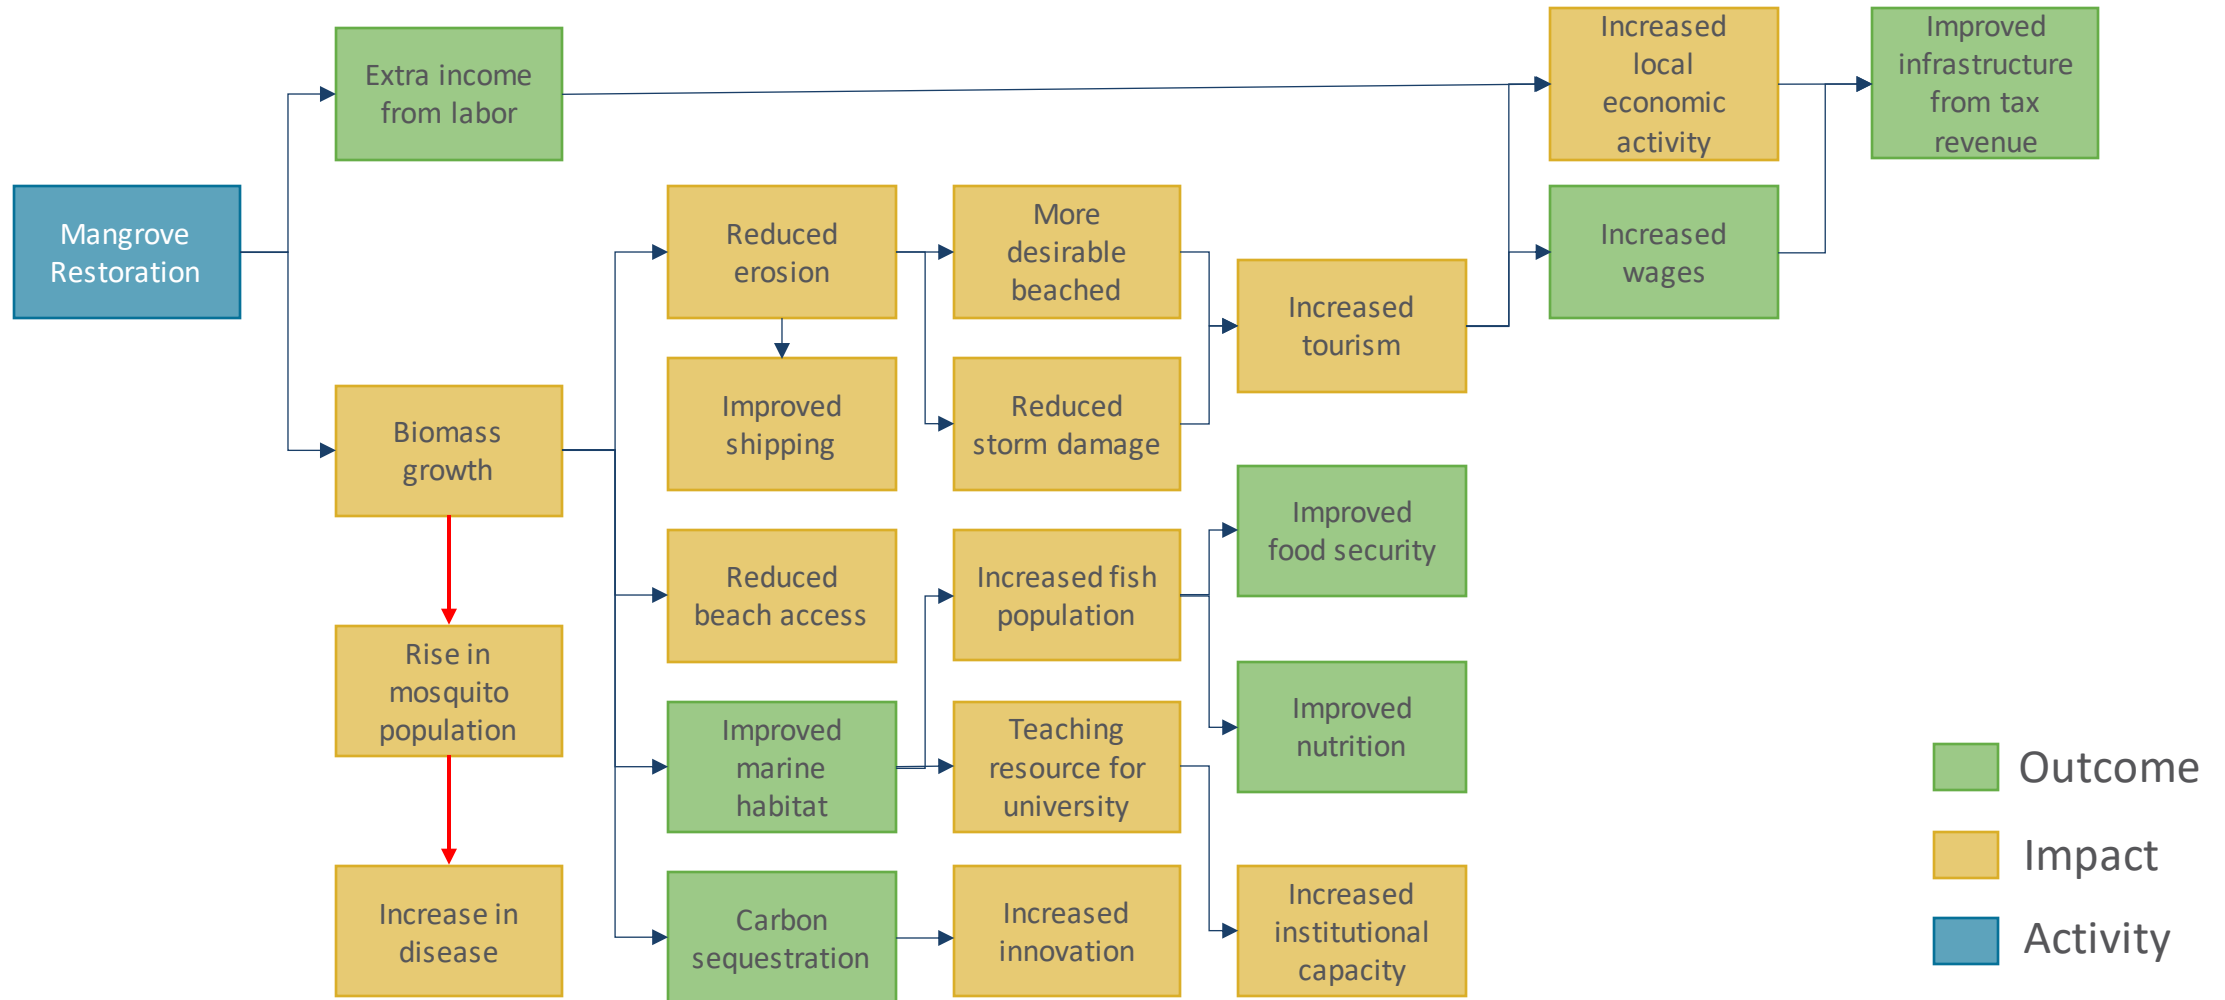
Mangrove Restoration

Extra income from labor

Biomass growth

Rise in mosquito population

Increase in disease

Reduced erosion

Improved shipping

Reduced beach access

Improved marine habitat

Carbon sequestration

More desirable beached

Reduced storm damage

Increased fish population

Teaching resource for university

Increased innovation

Increased tourism

Improved food security

Improved nutrition

Increased institutional capacity

Increased local economic activity

Increased wages

Improved infrastructure from tax revenue

Outcome

Impact

Activity